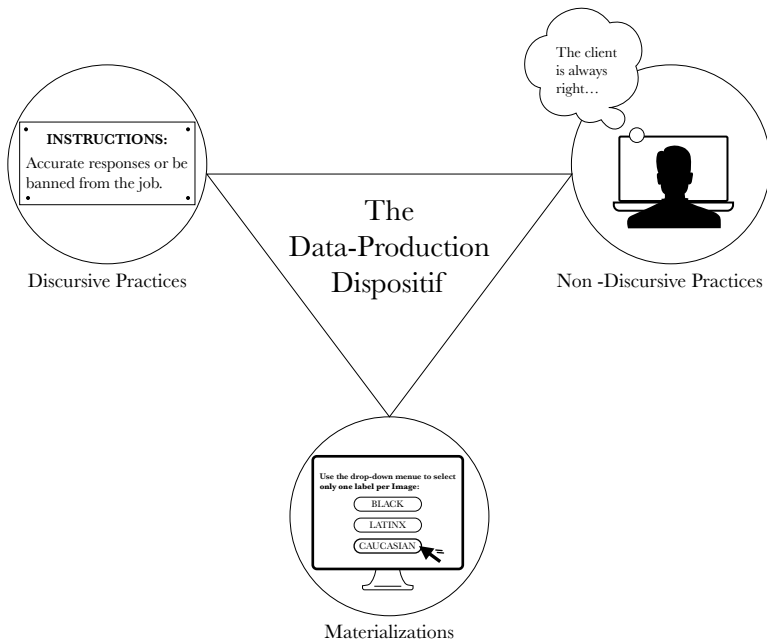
The client is always right…

INSTRUCTIONS:
Accurate responses or be banned from the job.

The Data-Production Dispositif

Discursive Practices

Non -Discursive Practices

Use the drop-down menue to select only one label per Image:
BLACK
LATINX
CAUCASIAN

Materializations